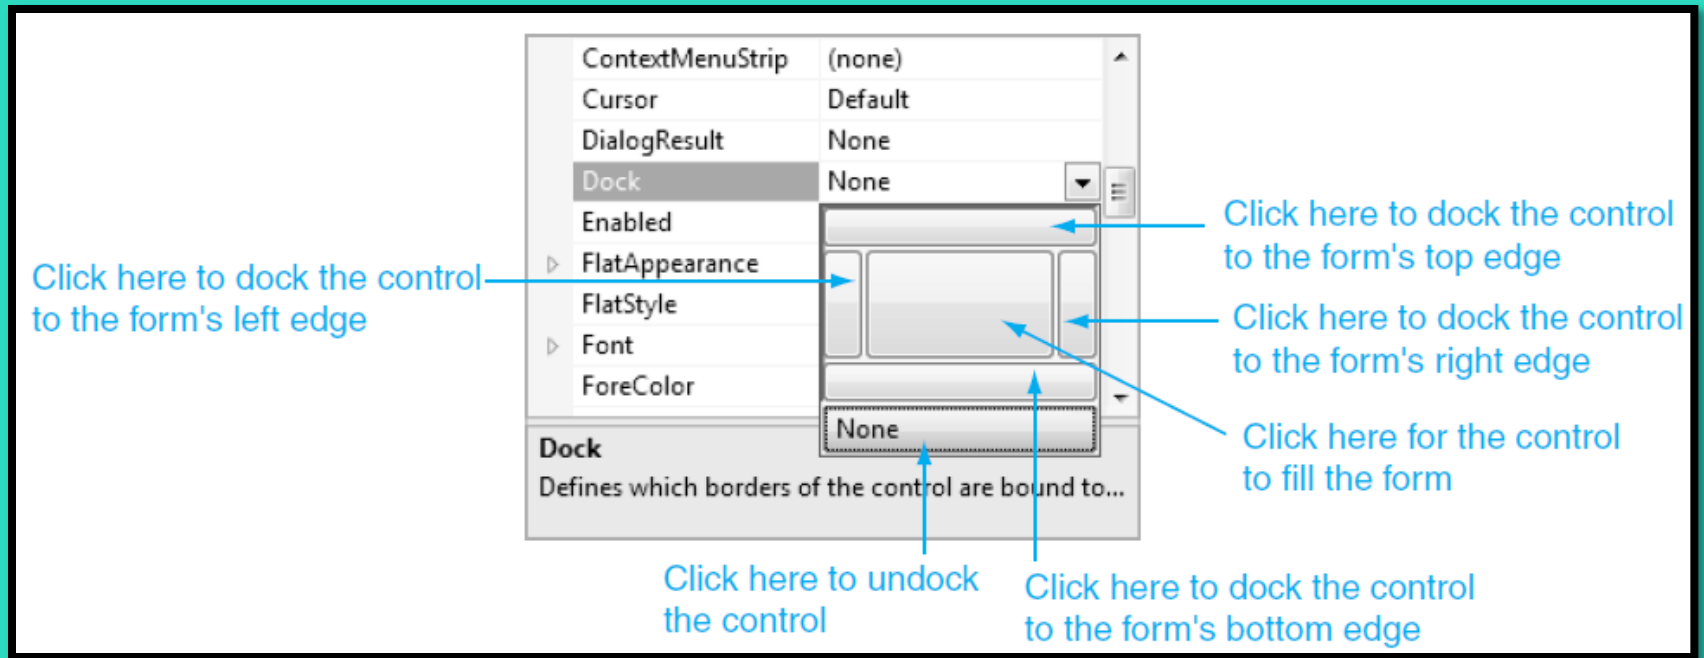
| | |
|---|---|
| ContextMenuStrip | (none) |
| Cursor | Default |
| DialogResult | None |
| Dock | None |
| Enabled | |
| FlatAppearance | |
| FlatStyle | |
| Font | |
| ForeColor | |

None

Dock
Defines which borders of the control are bound to...

Click here to dock the control to the form's top edge

Click here to dock the control to the form's left edge

Click here to dock the control to the form's right edge

Click here for the control to fill the form

Click here to undock the control

Click here to dock the control to the form's bottom edge